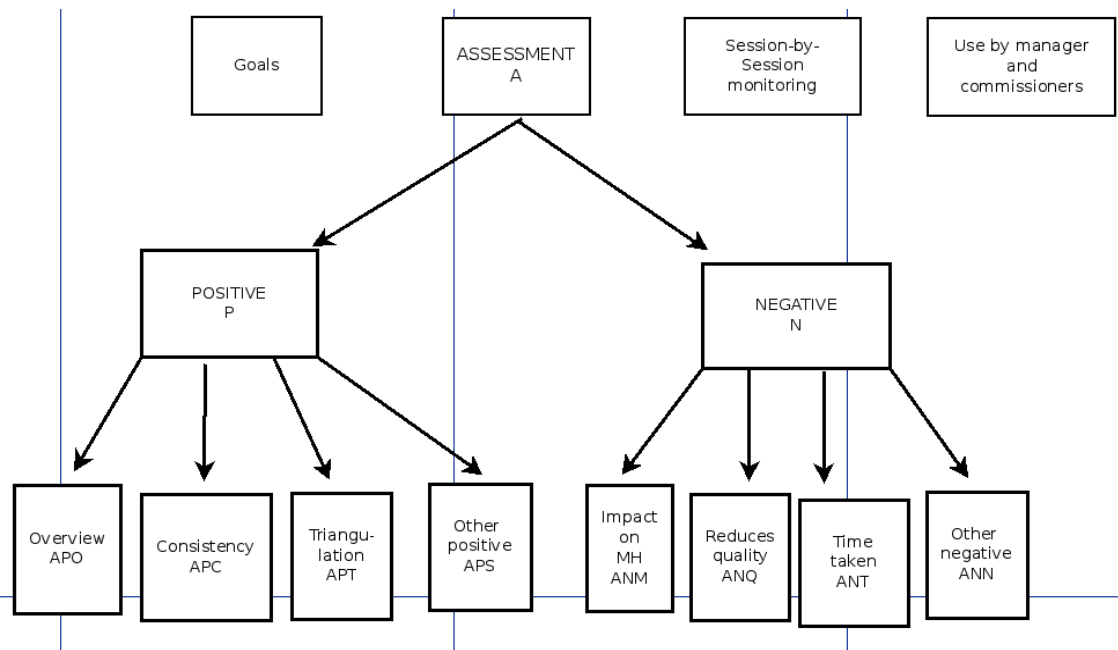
Goals

ASSESSMENT
A

Session-by-Session monitoring

Use by manager and commissioners

POSITIVE
P

NEGATIVE
N

Overview
APO

Consistency
APC

Triangulation
APT

Other positive
APS

Impact on MH
ANM

Reduces quality
ANQ

Time taken
ANT

Other negative
ANN